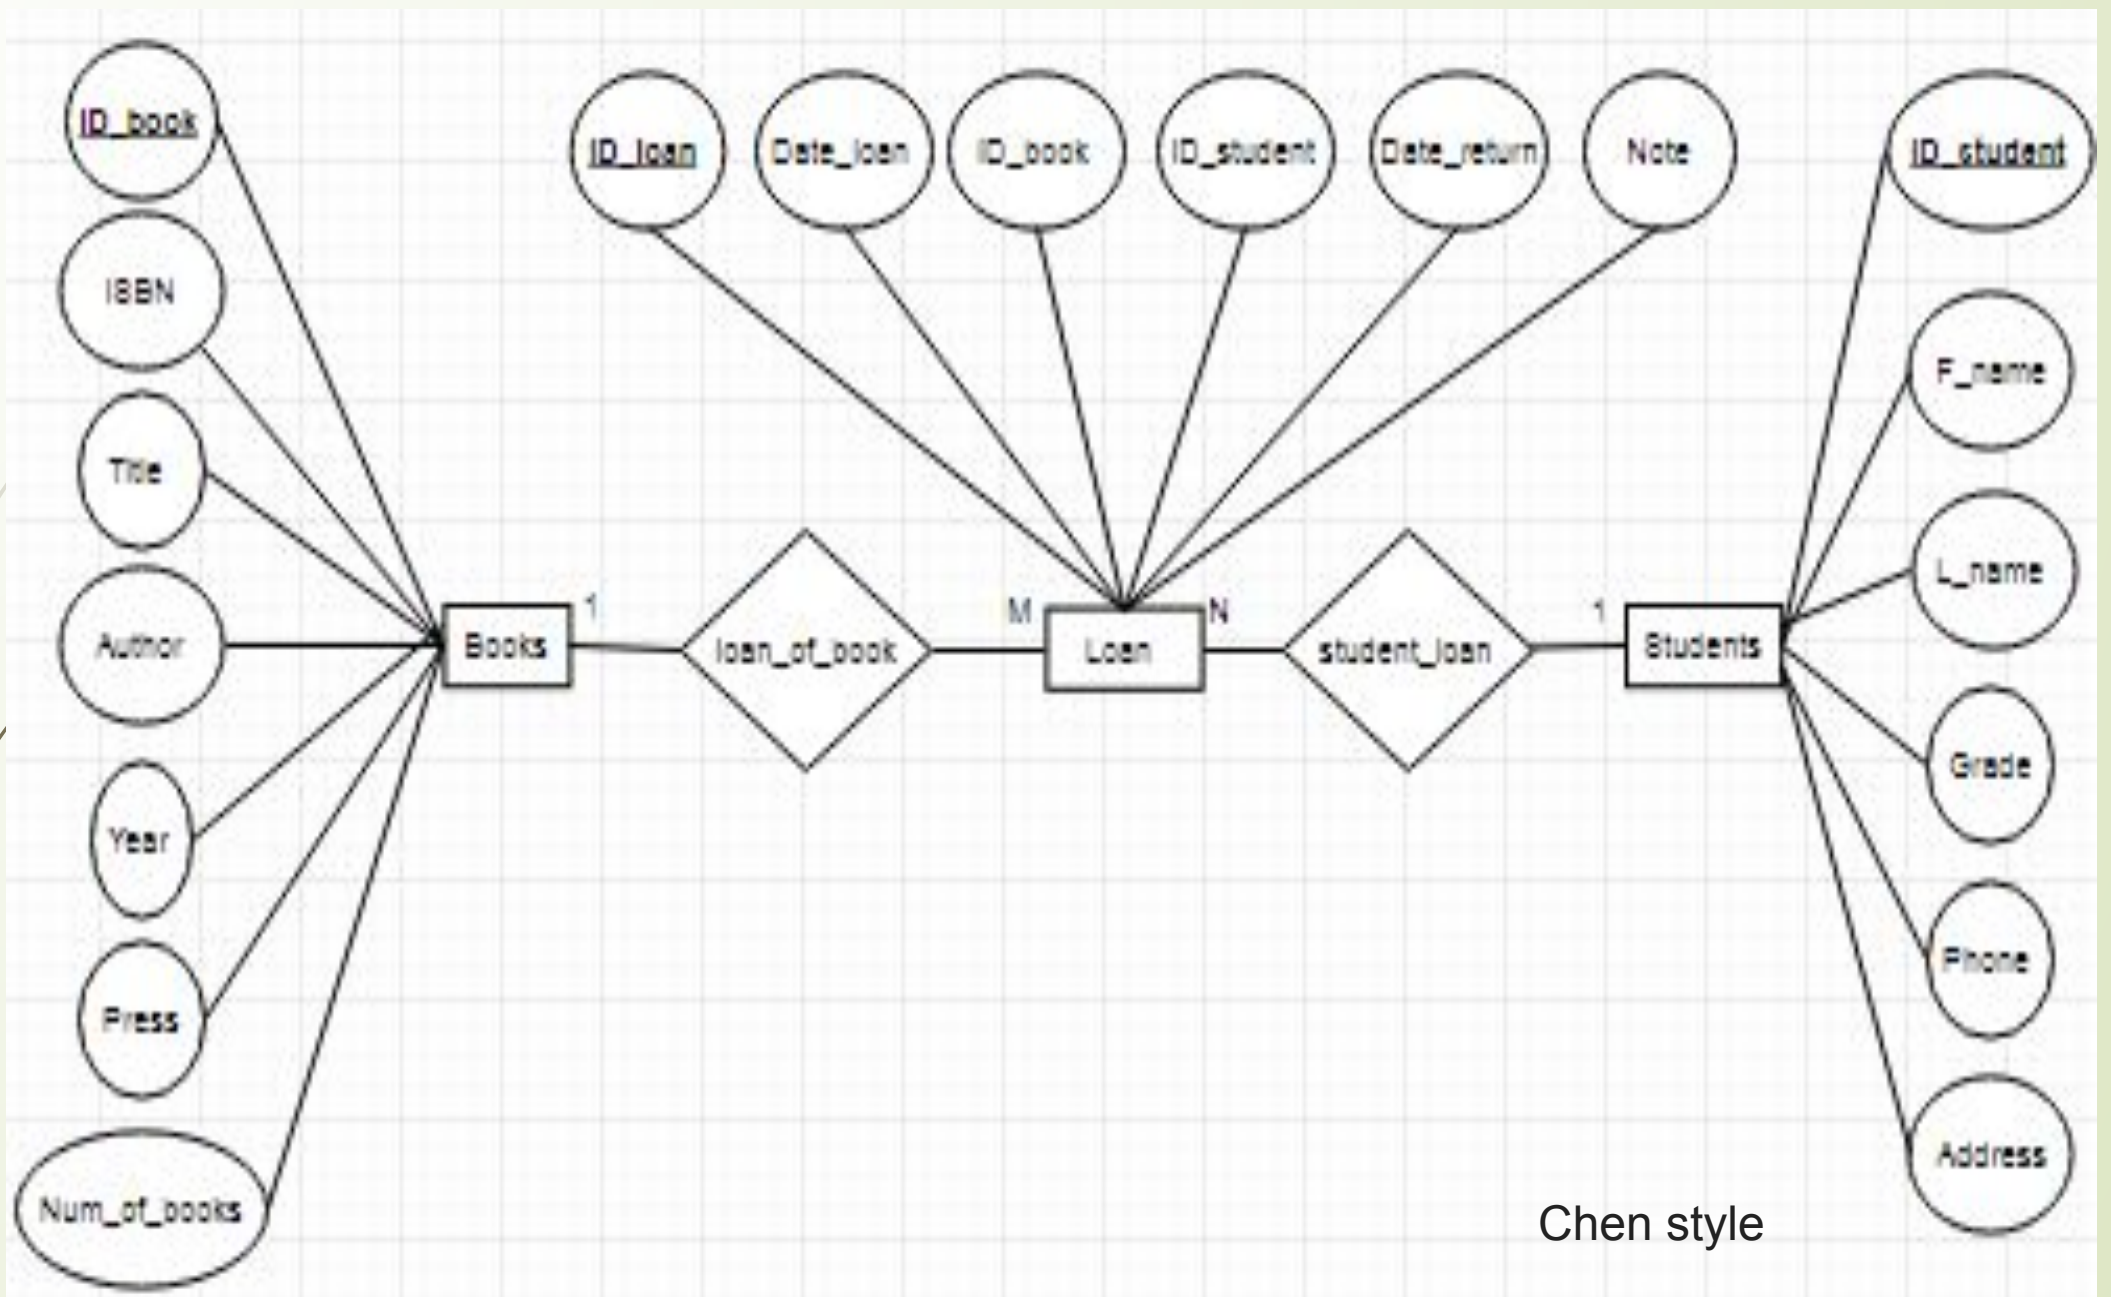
ID_book
ISBN
Title
Author
Year
Press
Num_of_books

ID_loan
Date_loan
ID_book
ID_student
Date_return
Note

ID_student
F_name
L_name
Grade
Phone
Address

Books
1
loan_of_book
M
Loan
N
student_loan
1
Students

Chen style